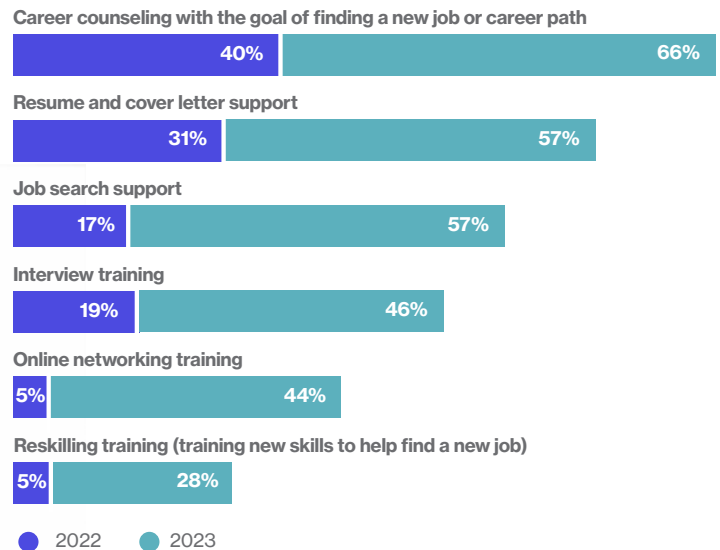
Career counseling with the goal of finding a new job or career path

40%

66%

Resume and cover letter support

31%

57%

Job search support

17%

57%

Interview training

19%

46%

Online networking training

5%

44%

Reskilling training (training new skills to help find a new job)

5%

28%

2022 2023